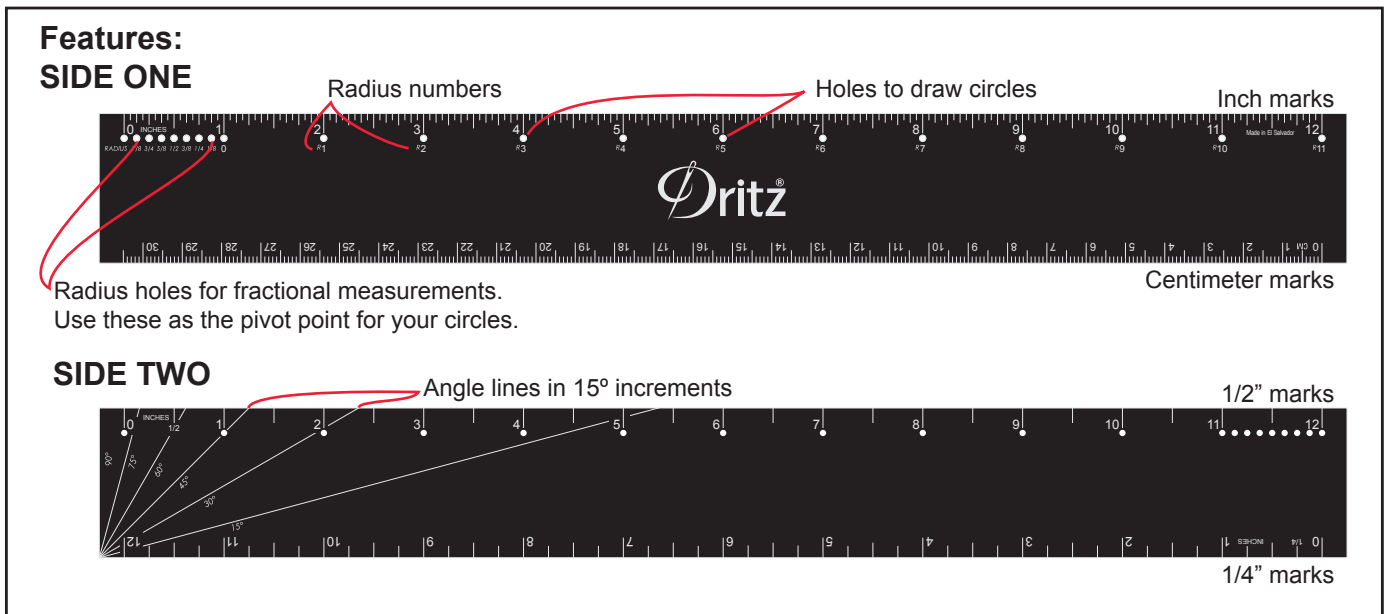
Features:
SIDE ONE

Radius numbers

Holes to draw circles

Inch marks

0 INCHES 1 2 3 4 5 6 7 8 9 10 11 12

RADIUS 7/8 3/4 5/8 1/2 3/8 1/4 1/8 0

R1 R2 R3 R4 R5 R6 R7 R8 R9 R10 R11

Made in El Salvador

Dritz®

30 29 28 27 26 25 24 23 22 21 20 19 18 17 16 15 14 13 12 11 10 9 8 7 6 5 4 3 2 1 cm 0

Centimeter marks

Radius holes for fractional measurements. Use these as the pivot point for your circles.

SIDE TWO

Angle lines in 15º increments

1/2" marks

0 INCHES 1/2 1 2 3 4 5 6 7 8 9 10 11 12

90° 75° 60° 45° 30° 15°

12 11 10 9 8 7 6 5 4 3 2 1 INCHES 1/4 0

1/4" marks